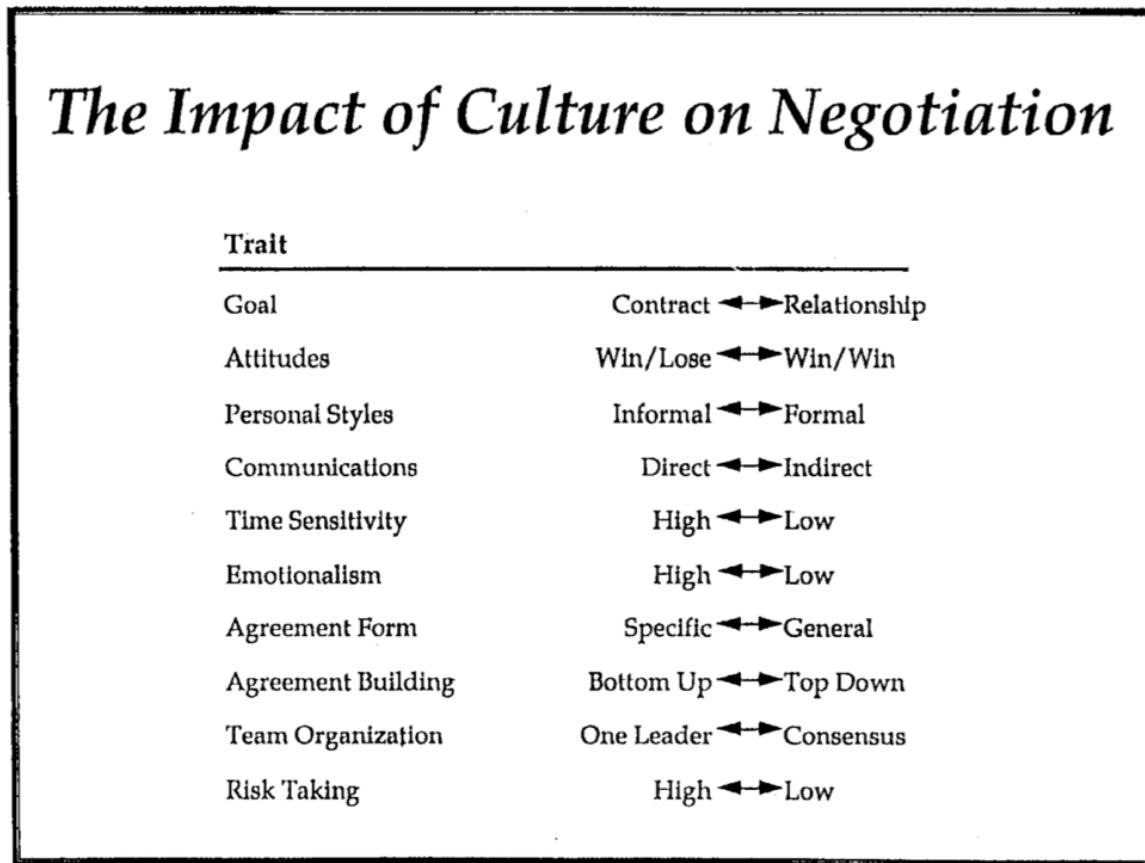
The Impact of Culture on Negotiation

| Trait | |
|---|---|
| Goal | Contract ↔ Relationship |
| Attitudes | Win/Lose ↔ Win/Win |
| Personal Styles | Informal ↔ Formal |
| Communications | Direct ↔ Indirect |
| Time Sensitivity | High ↔ Low |
| Emotionalism | High ↔ Low |
| Agreement Form | Specific ↔ General |
| Agreement Building | Bottom Up ↔ Top Down |
| Team Organization | One Leader ↔ Consensus |
| Risk Taking | High ↔ Low |